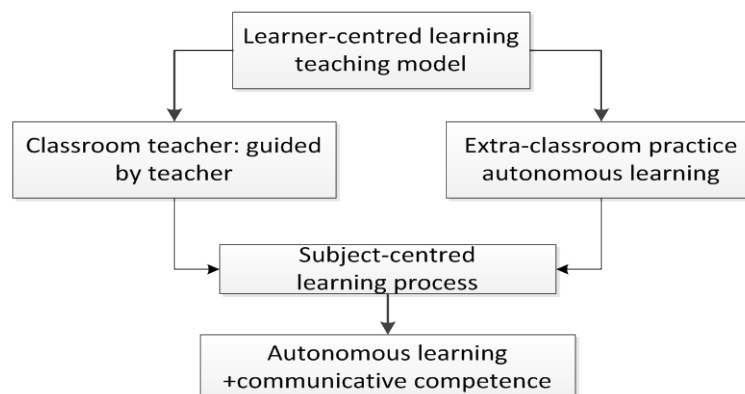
Learner-centred learning teaching model

Classroom teacher: guided by teacher

Extra-classroom practice autonomous learning

Subject-centred learning process

Autonomous learning +communicative competence